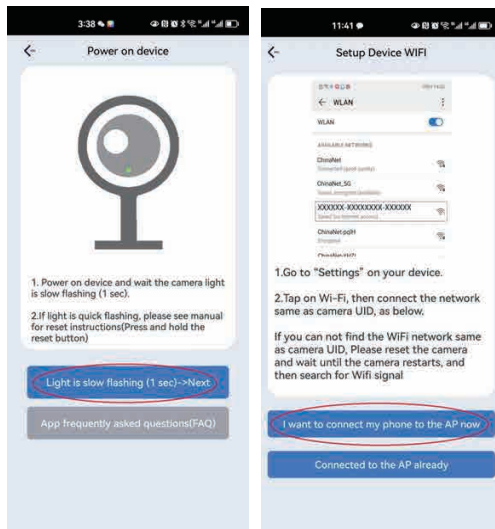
3:38

Power on device

1. Power on device and wait the camera light is slow flashing (1 sec).

2.If light is quick flashing, please see manual for reset instructions(Press and hold the reset button)

Light is slow flashing (1 sec)->Next

App frequently asked questions(FAQ)

11:41

Setup Device WIFI

WLAN

WLAN

AVAILABLE NETWORKS

ChinaNet

ChinaNet_5G

XXXXXX-XXXXXXXX-XXXXXX

ChinaNet-pq9H

1.Go to "Settings" on your device.

2.Tap on Wi-Fi, then connect the network same as camera UID, as below.

If you can not find the WiFi network same as camera UID, Please reset the camera and wait until the camera restarts, and then search for Wifi signal

I want to connect my phone to the AP now

Connected to the AP already